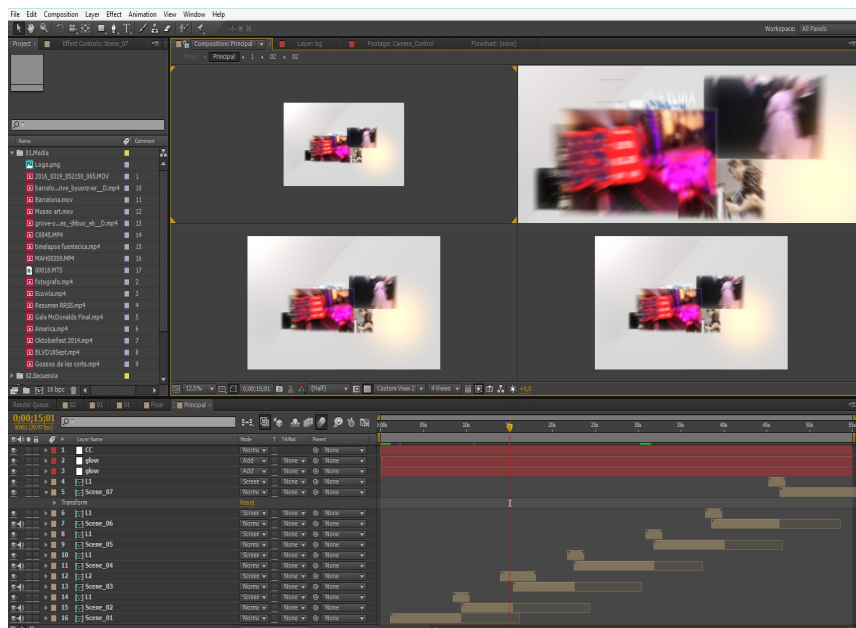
File Edit Composition Layer Effect Animation View Window Help

Workspace: All Panels

Project | Effect Controls: Scene_07

Composition: Principal | Layer: bg | Footage: Camera_Control | Flowchart: (none)

Final | Principal | 1 | 02 | 02

Name | Comment

01.Media
Logo.png
2016_0319_052150_065.MOV
barcelo...rive_byuorz-er__D.mp4 | 10
Barcelona.mov | 11
Museo art.mov | 12
grove-o...es_jhbuo_eh__D.mp4 | 13
C0045.MP4 | 14
timelapse fuenteccia.mp4 | 15
MAH00359.MP4 | 16
00018.MTS | 17
fotografo.mp4 | 2
Ecovila.mp4 | 3
Resumen RRSS.mp4 | 4
Gala McDonalds Final.mp4 | 5
America.mp4 | 6
Oktoberfest 2014.mp4 | 7
BLVD18Sept.mp4 | 8
Gossos de les corts.mp4 | 9
02.Secuencia

16 bpc

12.5% | 0;00;15;01 | (Half) | Custom View 2 | 4 Views | +0.0

Render Queue | 02 | 01 | 01 | Final | Principal

0;00;15;01
00451 (29.97 fps)

# | Layer Name | Mode | T | TrkMat | Parent

| # | Layer Name | Mode | TrkMat | Parent |
|---|---|---|---|---|
| 1 | CC | Norm | | None |
| 2 | glow | Add | None | None |
| 3 | glow | Add | None | None |
| 4 | L1 | Norm | None | None |
| 5 | Scene_07 | Screen | None | None |
| | Transform | Reset | | |
| 6 | L1 | Norm | None | None |
| 7 | Scene_06 | Screen | None | None |
| 8 | L1 | Norm | None | None |
| 9 | Scene_05 | Screen | None | None |
| 10 | L1 | Norm | None | None |
| 11 | Scene_04 | Screen | None | None |
| 12 | L2 | Norm | None | None |
| 13 | Scene_03 | Screen | None | None |
| 14 | L1 | Norm | None | None |
| 15 | Scene_02 | Screen | None | None |
| 16 | Scene_01 | Screen | None | None |

0:00s 05s 10s 15s 20s 25s 30s 35s 40s 45s 50s 55s